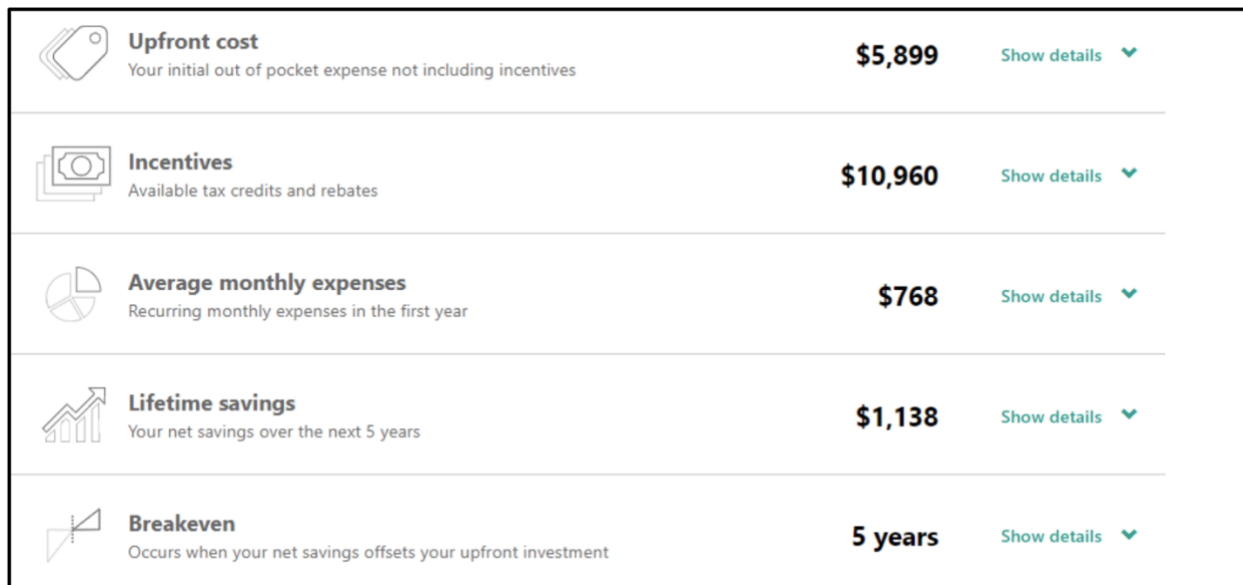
Upfront cost
Your initial out of pocket expense not including incentives
$5,899
Show details

Incentives
Available tax credits and rebates
$10,960
Show details

Average monthly expenses
Recurring monthly expenses in the first year
$768
Show details

Lifetime savings
Your net savings over the next 5 years
$1,138
Show details

Breakeven
Occurs when your net savings offsets your upfront investment
5 years
Show details